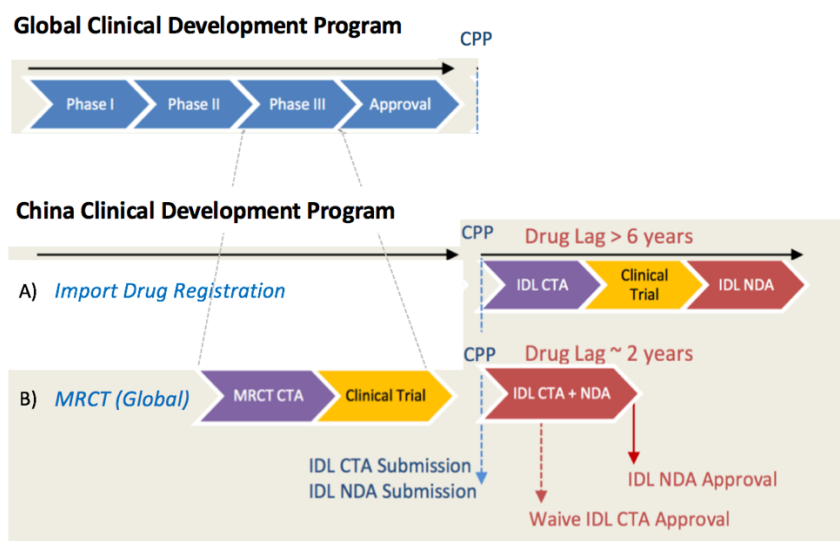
Global Clinical Development Program

CPP

Phase I

Phase II

Phase III

Approval

China Clinical Development Program

CPP

Drug Lag > 6 years

A) Import Drug Registration

IDL CTA

Clinical Trial

IDL NDA

CPP

Drug Lag ~ 2 years

B) MRCT (Global)

MRCT CTA

Clinical Trial

IDL CTA + NDA

IDL CTA Submission
IDL NDA Submission

IDL NDA Approval

Waive IDL CTA Approval